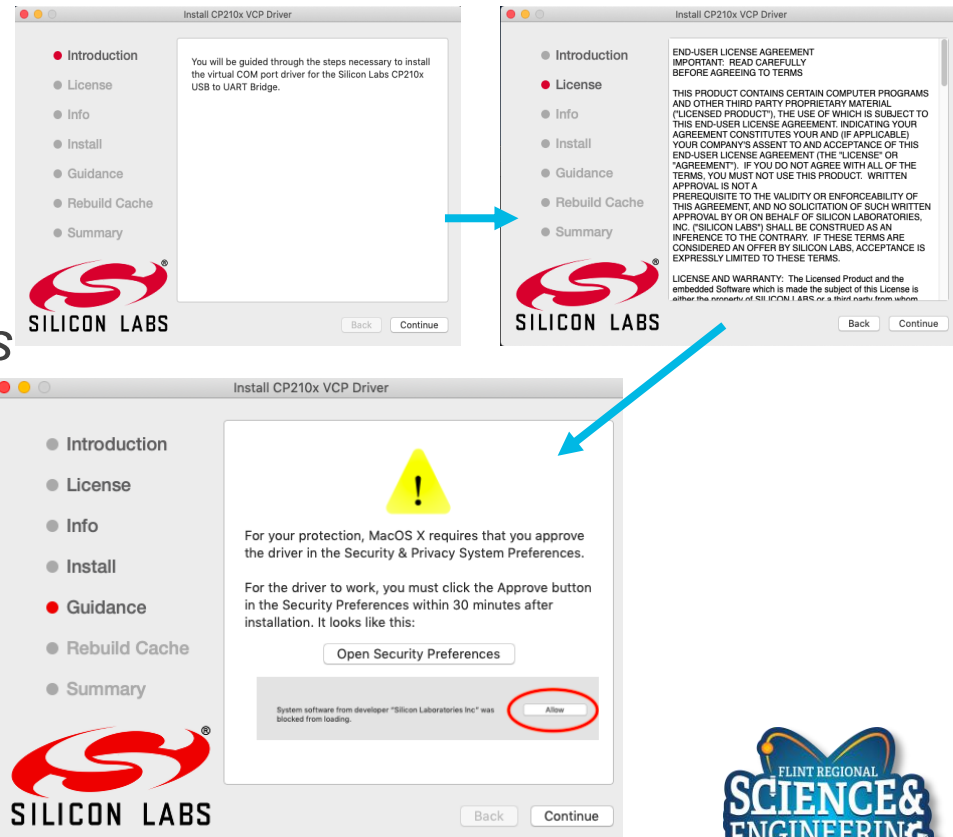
Install CP210x VCP Driver

Introduction
License
Info
Install
Guidance
Rebuild Cache
Summary

You will be guided through the steps necessary to install the virtual COM port driver for the Silicon Labs CP210x USB to UART Bridge.

SILICON LABS

Back Continue

Install CP210x VCP Driver

Introduction
License
Info
Install
Guidance
Rebuild Cache
Summary

END-USER LICENSE AGREEMENT
IMPORTANT: READ CAREFULLY
BEFORE AGREEING TO TERMS

THIS PRODUCT CONTAINS CERTAIN COMPUTER PROGRAMS AND OTHER THIRD PARTY PROPRIETARY MATERIAL ("LICENSED PRODUCT"), THE USE OF WHICH IS SUBJECT TO THIS END-USER LICENSE AGREEMENT. INDICATING YOUR AGREEMENT CONSTITUTES YOUR AND (IF APPLICABLE) YOUR COMPANY'S ASSENT TO AND ACCEPTANCE OF THIS END-USER LICENSE AGREEMENT (THE "LICENSE" OR "AGREEMENT"). IF YOU DO NOT AGREE WITH ALL OF THE TERMS, YOU MUST NOT USE THIS PRODUCT. WRITTEN APPROVAL IS NOT A PREREQUISITE TO THE VALIDITY OR ENFORCEABILITY OF THIS AGREEMENT, AND NO SOLICITATION OF SUCH WRITTEN APPROVAL BY OR ON BEHALF OF SILICON LABORATORIES, INC. ("SILICON LABS") SHALL BE CONSTRUED AS AN INFERENCE TO THE CONTRARY. IF THESE TERMS ARE CONSIDERED AN OFFER BY SILICON LABS, ACCEPTANCE IS EXPRESSLY LIMITED TO THESE TERMS.

LICENSE AND WARRANTY: The Licensed Product and the embedded Software which is made the subject of this License is either the property of SILICON LABS or a third party from whom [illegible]

SILICON LABS

Back Continue

S

Install CP210x VCP Driver

Introduction
License
Info
Install
Guidance
Rebuild Cache
Summary

!

For your protection, MacOS X requires that you approve the driver in the Security & Privacy System Preferences.

For the driver to work, you must click the Approve button in the Security Preferences within 30 minutes after installation. It looks like this:

Open Security Preferences

System software from developer "Silicon Laboratories Inc" was blocked from loading.

Allow

SILICON LABS

Back Continue

FLINT REGIONAL
SCIENCE&
ENGINEERING